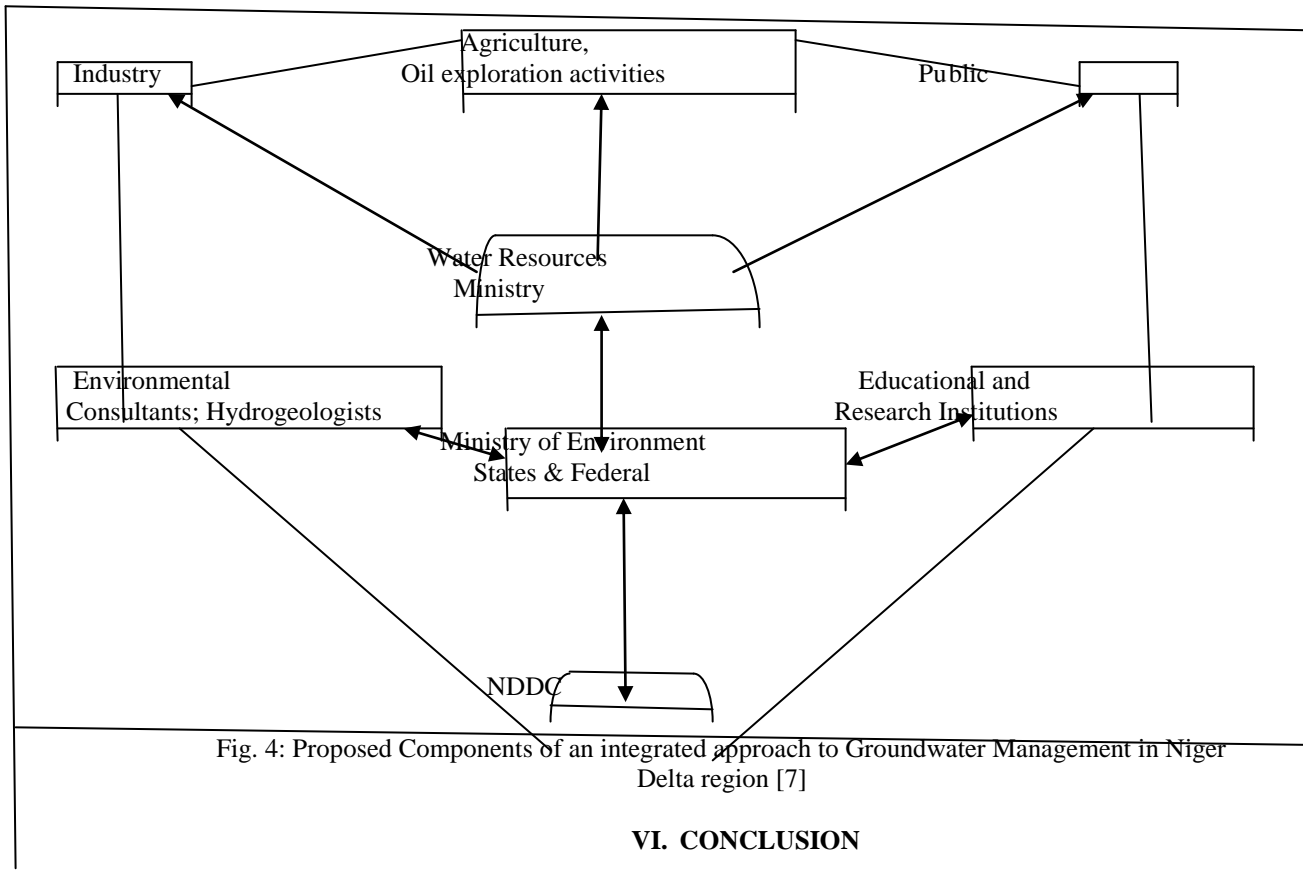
Industry

Agriculture,
Oil exploration activities

Public

Water Resources
Ministry

Environmental
Consultants; Hydrogeologists

Educational and
Research Institutions

Ministry of Environment
States & Federal

NDDC

Fig. 4: Proposed Components of an integrated approach to Groundwater Management in Niger Delta region [7]

VI. CONCLUSION